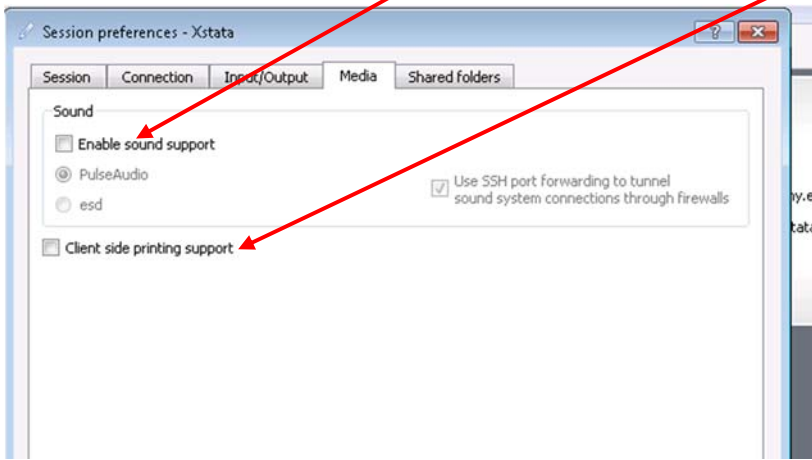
Session preferences - Xstata

Session | Connection | Input/Output | Media | Shared folders

Sound

Enable sound support

PulseAudio

esd

Use SSH port forwarding to tunnel sound system connections through firewalls

Client side printing support

ny.e

tata